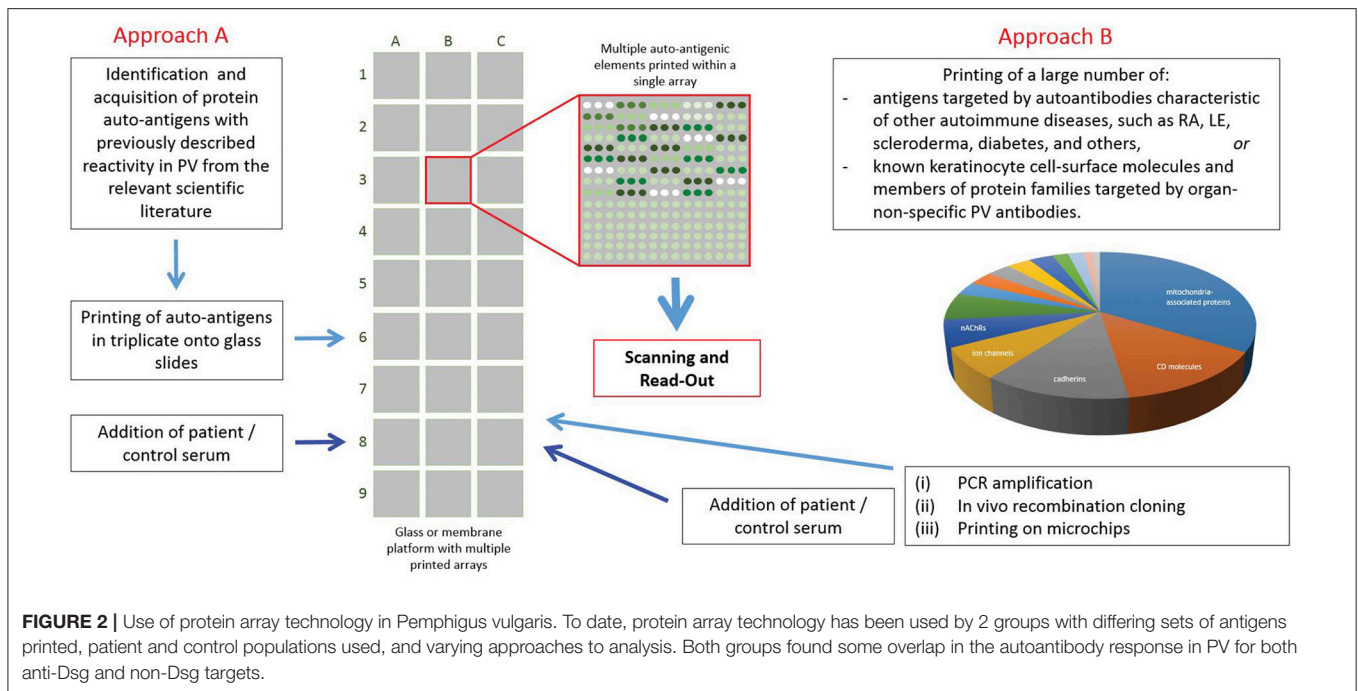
Approach A

Identification and acquisition of protein auto-antigens with previously described reactivity in PV from the relevant scientific literature

Printing of auto-antigens in triplicate onto glass slides

Addition of patient / control serum

| | A | B | C |
|---|---|---|---|
| 1 | | | |
| 2 | | | |
| 3 | | | |
| 4 | | | |
| 5 | | | |
| 6 | | | |
| 7 | | | |
| 8 | | | |
| 9 | | | |

Glass or membrane platform with multiple printed arrays

Multiple auto-antigenic elements printed within a single array

Scanning and Read-Out

Approach B

Printing of a large number of:
- antigens targeted by autoantibodies characteristic of other autoimmune diseases, such as RA, LE, scleroderma, diabetes, and others, *or*
- known keratinocyte cell-surface molecules and members of protein families targeted by organ-non-specific PV antibodies.

mitochondria-associated proteins
CD molecules
cadherins
ion channels
nAChRs

(i) PCR amplification
(ii) In vivo recombination cloning
(iii) Printing on microchips

Addition of patient / control serum

**FIGURE 2 |** Use of protein array technology in Pemphigus vulgaris. To date, protein array technology has been used by 2 groups with differing sets of antigens printed, patient and control populations used, and varying approaches to analysis. Both groups found some overlap in the autoantibody response in PV for both anti-Dsg and non-Dsg targets.